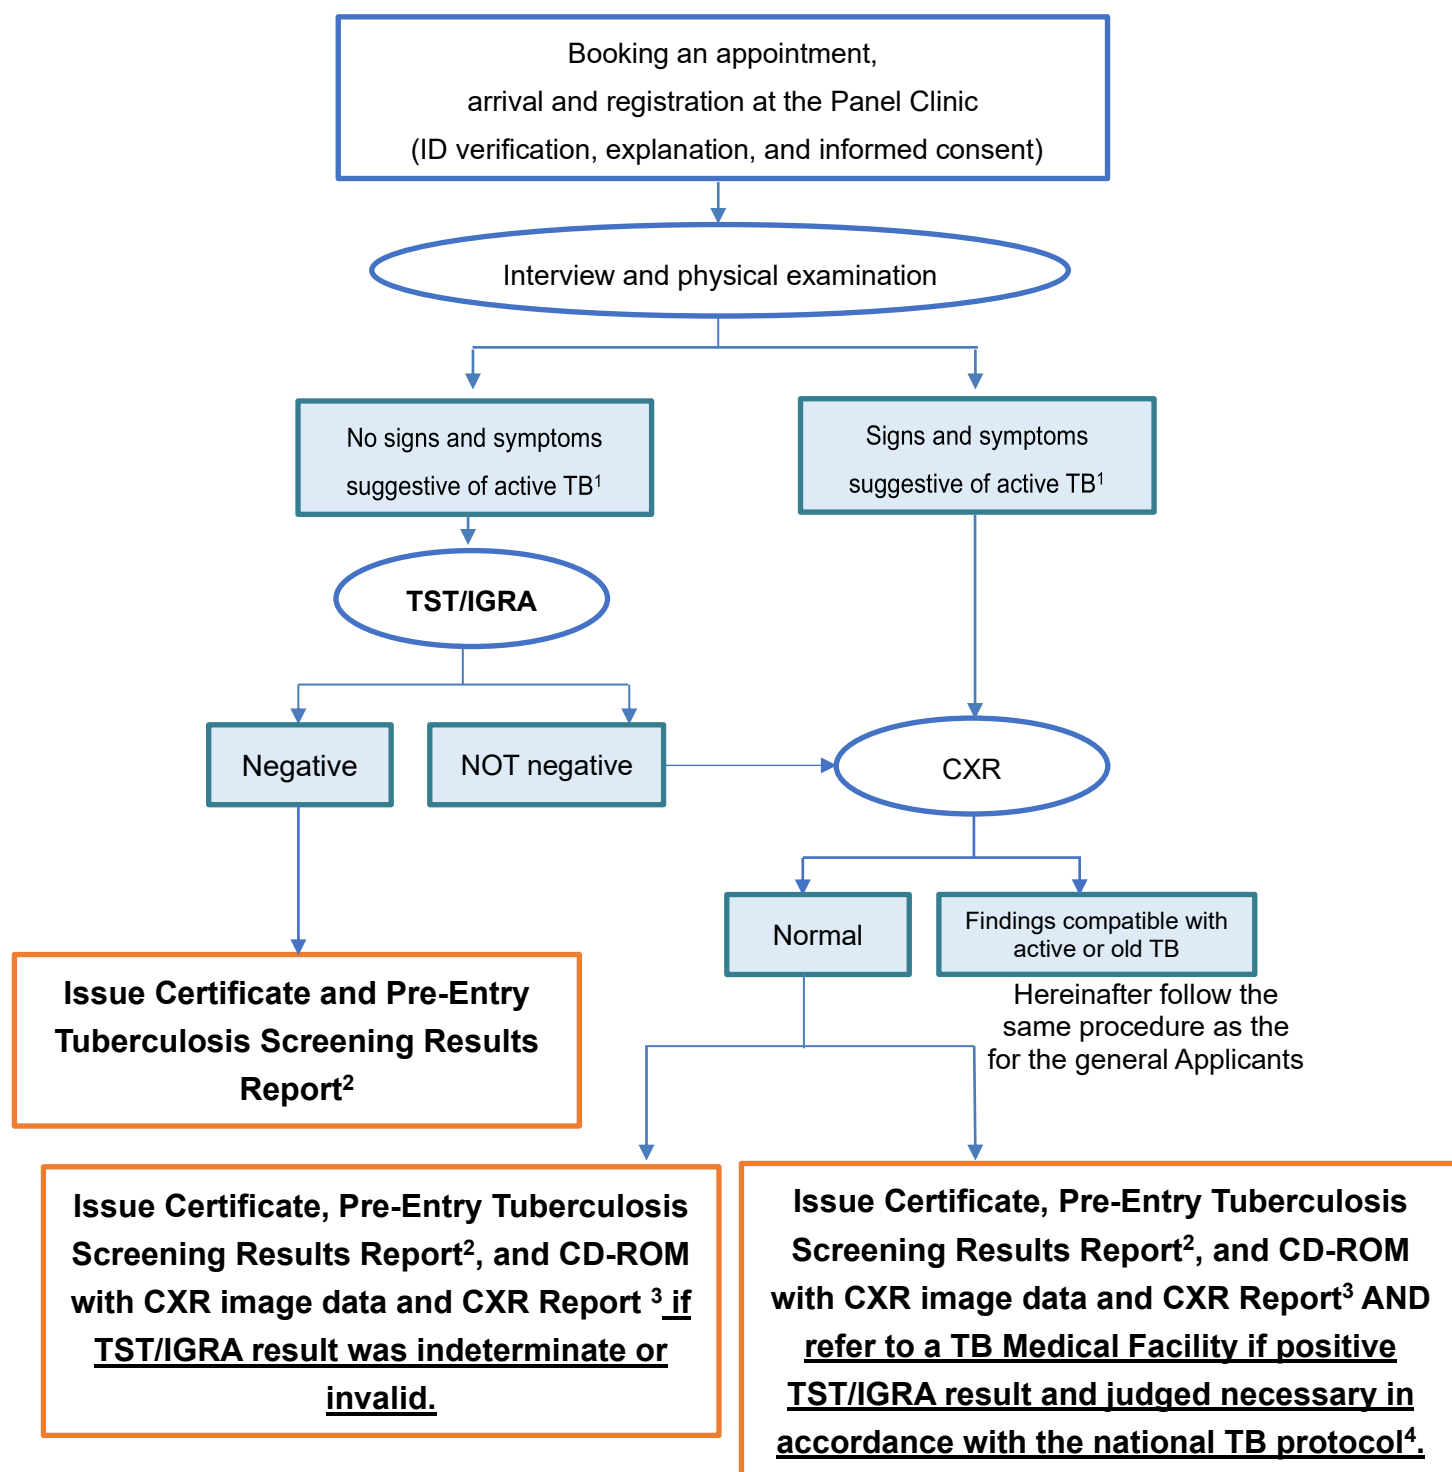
Booking an appointment, arrival and registration at the Panel Clinic (ID verification, explanation, and informed consent)

Interview and physical examination

No signs and symptoms suggestive of active TB$^1$

Signs and symptoms suggestive of active TB$^1$

TST/IGRA

Negative

NOT negative

CXR

Normal

Findings compatible with active or old TB

Hereinafter follow the same procedure as the for the general Applicants

Issue Certificate and Pre-Entry Tuberculosis Screening Results Report$^2$

Issue Certificate, Pre-Entry Tuberculosis Screening Results Report$^2$, and CD-ROM with CXR image data and CXR Report $^3$ if TST/IGRA result was indeterminate or invalid.

Issue Certificate, Pre-Entry Tuberculosis Screening Results Report$^2$, and CD-ROM with CXR image data and CXR Report$^3$ AND refer to a TB Medical Facility if positive TST/IGRA result and judged necessary in accordance with the national TB protocol$^4$.